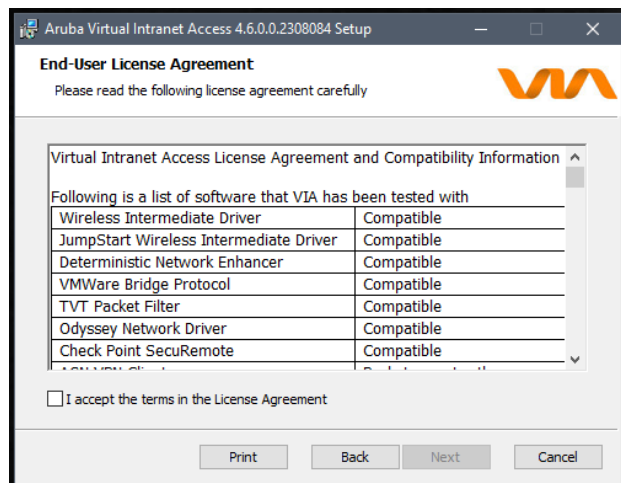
Aruba Virtual Intranet Access 4.6.0.0.2308084 Setup

End-User License Agreement

Please read the following license agreement carefully

VIA

Virtual Intranet Access License Agreement and Compatibility Information

Following is a list of software that VIA has been tested with

| | |
|---|---|
| Wireless Intermediate Driver | Compatible |
| JumpStart Wireless Intermediate Driver | Compatible |
| Deterministic Network Enhancer | Compatible |
| VMWare Bridge Protocol | Compatible |
| TVT Packet Filter | Compatible |
| Odyssey Network Driver | Compatible |
| Check Point SecuRemote | Compatible |
| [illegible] | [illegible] |

I accept the terms in the License Agreement

Print Back Next Cancel